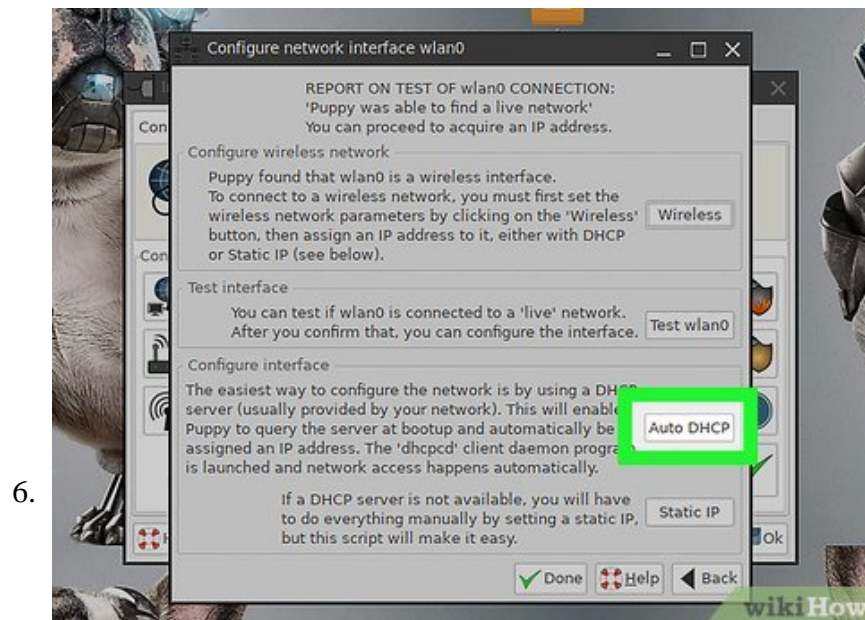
6.

Configure network interface wlan0

REPORT ON TEST OF wlan0 CONNECTION:
'Puppy was able to find a live network'
You can proceed to acquire an IP address.

Configure wireless network

Puppy found that wlan0 is a wireless interface. To connect to a wireless network, you must first set the wireless network parameters by clicking on the 'Wireless' button, then assign an IP address to it, either with DHCP or Static IP (see below).

Wireless

Test interface

You can test if wlan0 is connected to a 'live' network. After you confirm that, you can configure the interface.

Test wlan0

Configure interface

The easiest way to configure the network is by using a DHCP server (usually provided by your network). This will enable Puppy to query the server at bootup and automatically be assigned an IP address. The 'dhcpcd' client daemon program is launched and network access happens automatically.

Auto DHCP

If a DHCP server is not available, you will have to do everything manually by setting a static IP, but this script will make it easy.

Static IP

Done Help Back

Con
Con
Ok

wikiHow